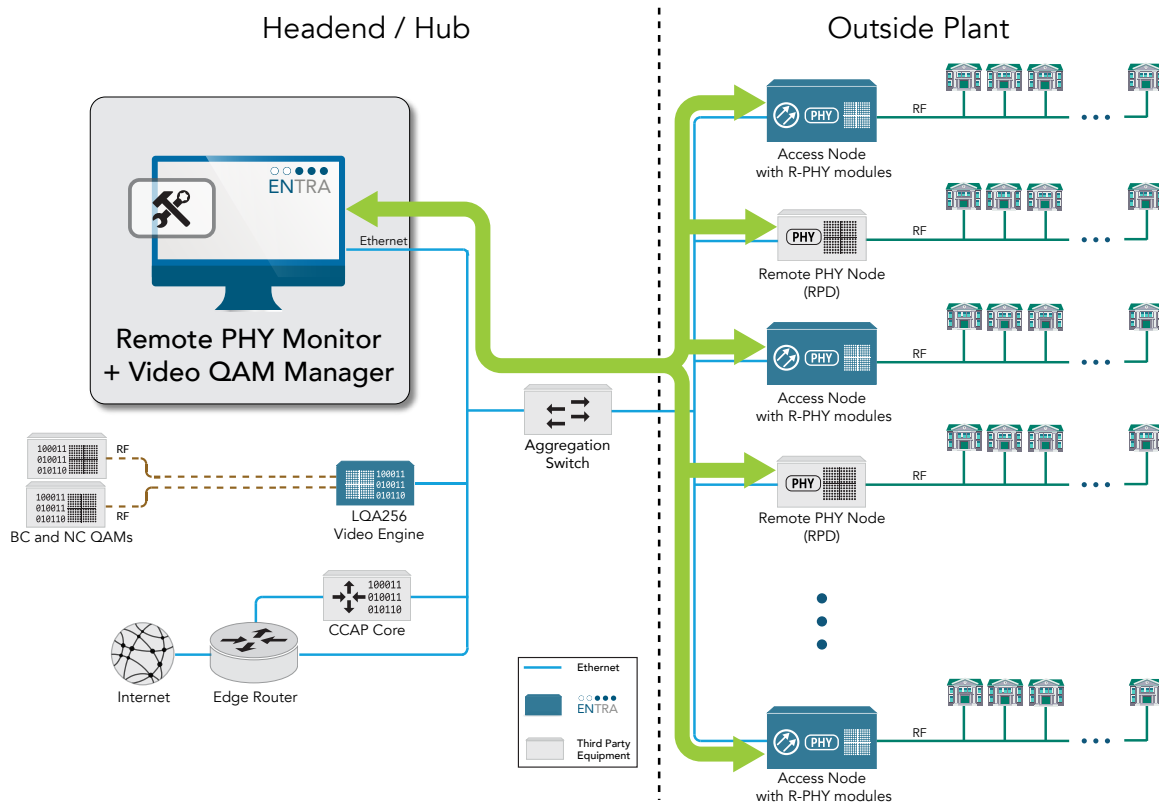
Headend / Hub

Outside Plant

ENTRA

Ethernet

Remote PHY Monitor + Video QAM Manager

100011
010011
010110

RF

100011
010011
010110

RF

BC and NC QAMs

100011
010011
010110

LQA256
Video Engine

100011
010011
010110

CCAP Core

Internet

Edge Router

Aggregation Switch

PHY

RF

Access Node with R-PHY modules

PHY

RF

Remote PHY Node (RPD)

PHY

RF

Access Node with R-PHY modules

PHY

RF

Remote PHY Node (RPD)

PHY

RF

Access Node with R-PHY modules

Ethernet

ENTRA

Third Party Equipment